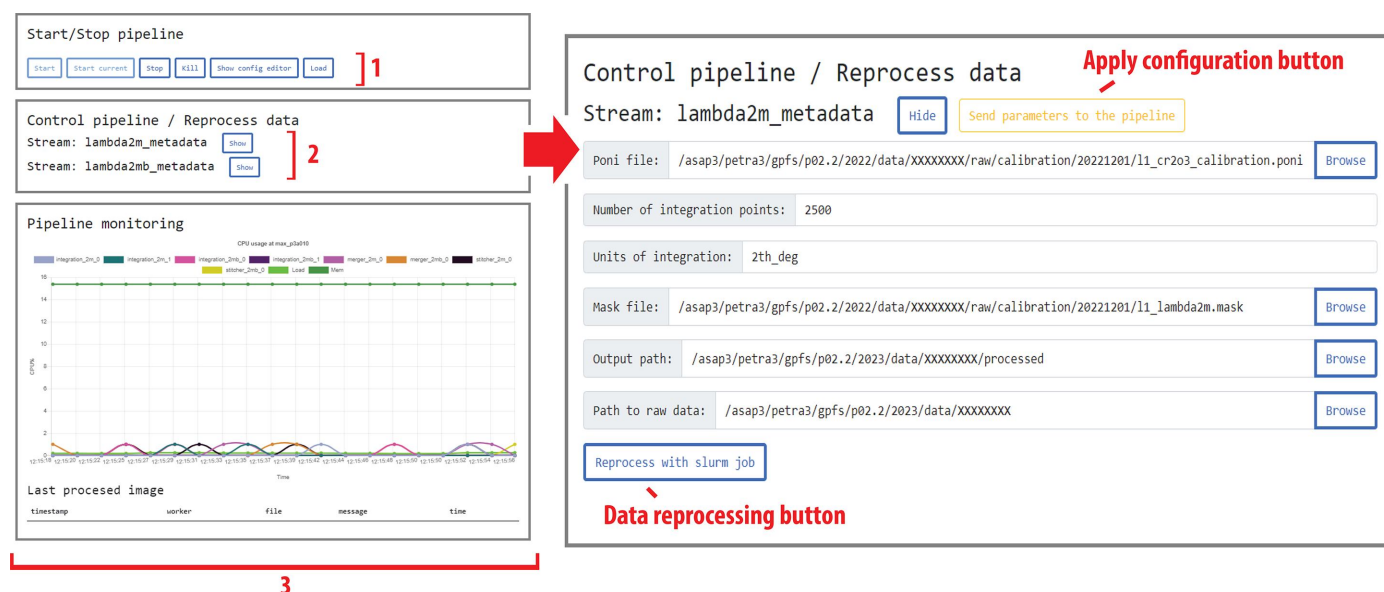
Start/Stop pipeline

Start | Start current | Stop | Kill | Show config editor | Load

1

Control pipeline / Reprocess data

Stream: lambda2m_metadata Show

Stream: lambda2mb_metadata Show

2

Pipeline monitoring

CPU usage at max_p3a010

integration_2m_0, integration_2m_1, integration_2mb_0, integration_2mb_1, merger_2m_0, merger_2mb_0, stitcher_2m_0, stitcher_2mb_0, Load, Mem

16
14
12
10
8
6
4
2
0

CPU%

12:15:18 12:15:20 12:15:22 12:15:25 12:15:27 12:15:29 12:15:31 12:15:33 12:15:35 12:15:37 12:15:39 12:15:42 12:15:44 12:15:46 12:15:48 12:15:50 12:15:52 12:15:54 12:15:56

Time

Last procesed image

| timestamp | worker | file | message | time |
|---|---|---|---|---|

3

Control pipeline / Reprocess data

Apply configuration button

Stream: lambda2m_metadata Hide Send parameters to the pipeline

Poni file: /asap3/petra3/gpfs/p02.2/2022/data/XXXXXXXX/raw/calibration/20221201/l1_cr2o3_calibration.poni Browse

Number of integration points: 2500

Units of integration: 2th_deg

Mask file: /asap3/petra3/gpfs/p02.2/2022/data/XXXXXXXX/raw/calibration/20221201/l1_lambda2m.mask Browse

Output path: /asap3/petra3/gpfs/p02.2/2023/data/XXXXXXXX/processed Browse

Path to raw data: /asap3/petra3/gpfs/p02.2/2023/data/XXXXXXXX Browse

Reprocess with slurm job

Data reprocessing button